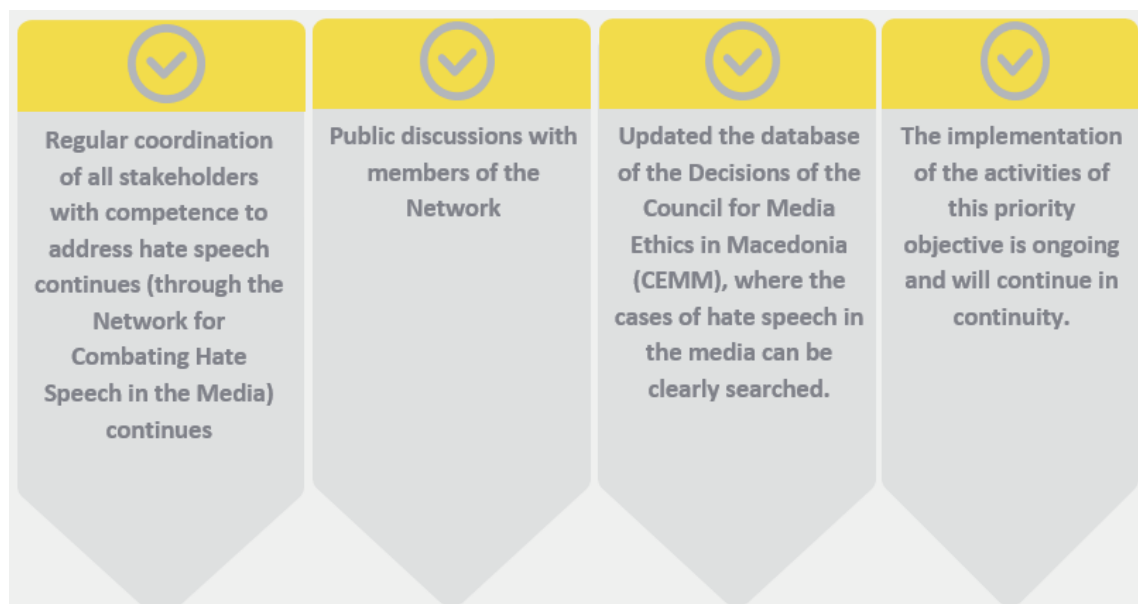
Regular coordination of all stakeholders with competence to address hate speech continues (through the Network for Combating Hate Speech in the Media) continues

Public discussions with members of the Network

Updated the database of the Decisions of the Council for Media Ethics in Macedonia (CEMM), where the cases of hate speech in the media can be clearly searched.

The implementation of the activities of this priority objective is ongoing and will continue in continuity.